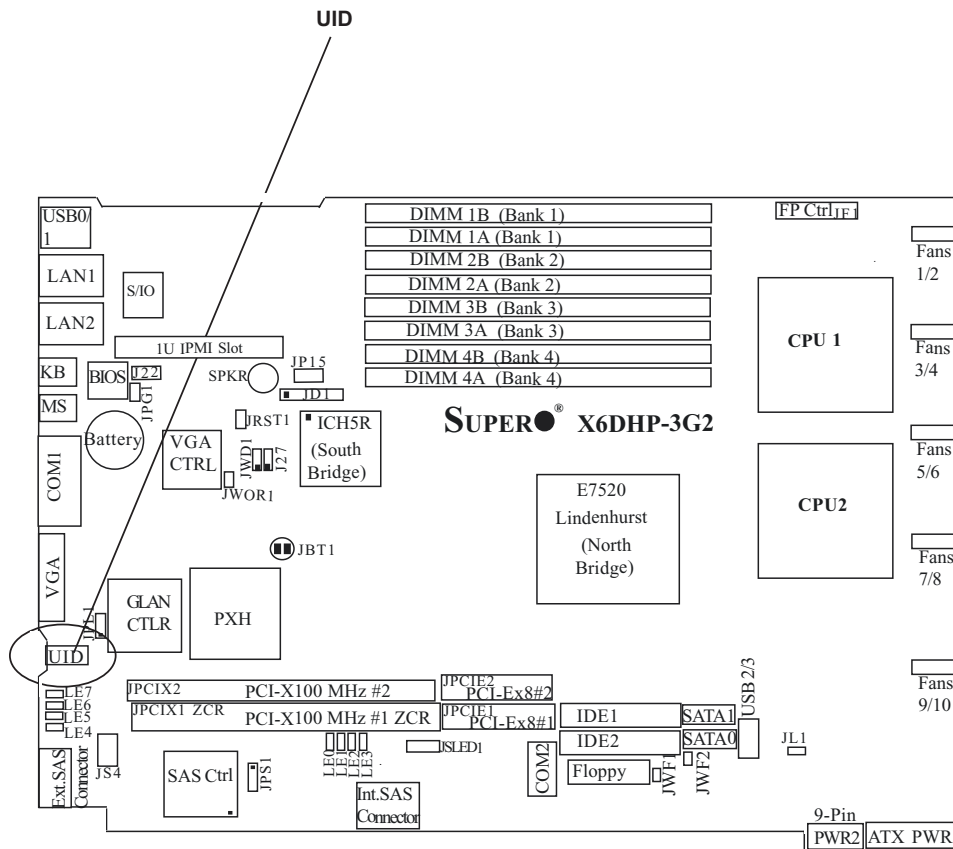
UID

USB0/1
LAN1
LAN2
KB
MS
COM1
VGA
UID
S/IO
1U IPMI Slot
BIOS
J22
JPG1
Battery
VGA CTRL
JWD1
J27
JWOR1
JRST1
SPKR
JP15
JD1
ICH5R (South Bridge)
DIMM 1B (Bank 1)
DIMM 1A (Bank 1)
DIMM 2B (Bank 2)
DIMM 2A (Bank 2)
DIMM 3B (Bank 3)
DIMM 3A (Bank 3)
DIMM 4B (Bank 4)
DIMM 4A (Bank 4)
FP Ctrl
JF1
Fans 1/2
CPU 1
Fans 3/4
SUPER® X6DHP-3G2
Fans 5/6
CPU2
E7520 Lindenhurst (North Bridge)
Fans 7/8
JBT1
GLAN CTLR
JPL1
PXH
JPCIX2
PCI-X100 MHz #2
JPCIX1 ZCR
PCI-X100 MHz #1 ZCR
JPCIE2
PCI-Ex8#2
JPCIE1
PCI-Ex8#1
IDE1
IDE2
SATA1
SATA0
USB 2/3
Fans 9/10
JL1
LE7
LE6
LE5
LE4
Ext.SAS Connector
JS4
SAS Ctrl
JPS1
LE0
LE1
LE2
LE3
JSLED1
Int.SAS Connector
COM2
Floppy
JWF1
JWF2
9-Pin
PWR2
ATX PWR